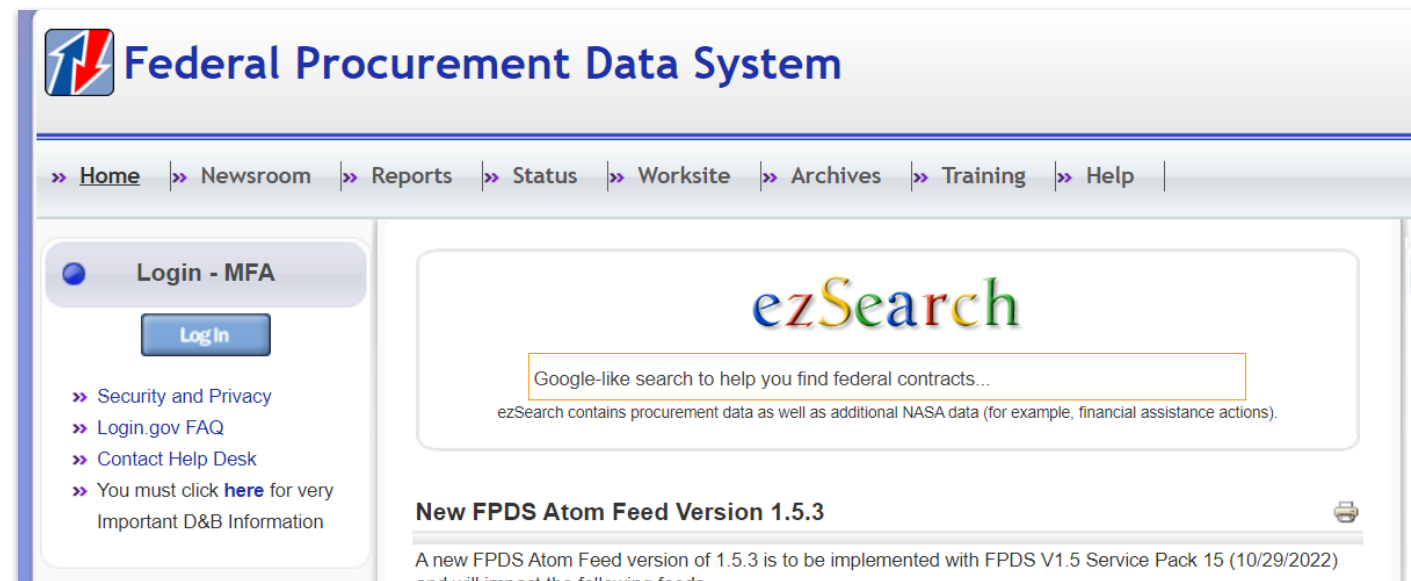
Federal Procurement Data System

» Home | » Newsroom | » Reports | » Status | » Worksite | » Archives | » Training | » Help

Login - MFA

Log In

» Security and Privacy
» Login.gov FAQ
» Contact Help Desk
» You must click here for very Important D&B Information

ezSearch

Google-like search to help you find federal contracts...

ezSearch contains procurement data as well as additional NASA data (for example, financial assistance actions).

New FPDS Atom Feed Version 1.5.3

A new FPDS Atom Feed version of 1.5.3 is to be implemented with FPDS V1.5 Service Pack 15 (10/29/2022) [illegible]